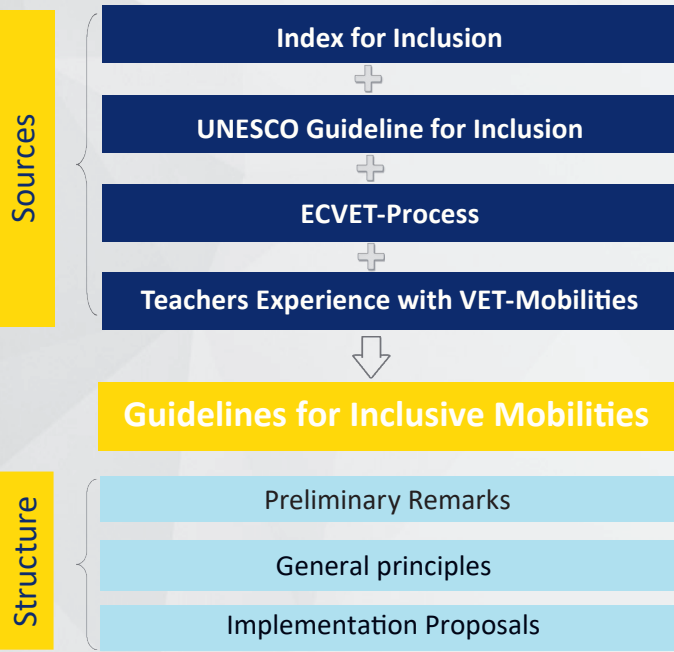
Sources

Index for Inclusion

UNESCO Guideline for Inclusion

ECVET-Process

Teachers Experience with VET-Mobilities

Guidelines for Inclusive Mobilities

Structure

Preliminary Remarks

General principles

Implementation Proposals